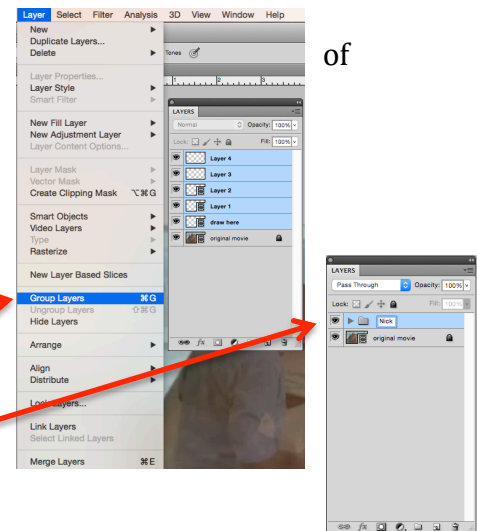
Layer Select Filter Analysis 3D View Window Help

New
Duplicate Layers...
Delete

Layer Properties...
Layer Style
Smart Filter

New Fill Layer
New Adjustment Layer
Layer Content Options...

Layer Mask
Vector Mask
Create Clipping Mask ⌥⌘G

Smart Objects
Video Layers
Type
Rasterize

New Layer Based Slices

Group Layers ⌘G
Ungroup Layers ⇧⌘G
Hide Layers

Arrange

Align
Distribute

Lock Layers...

Link Layers
Select Linked Layers

Merge Layers ⌘E

Tones

of

LAYERS
Normal Opacity: 100%
Lock: Fill: 100%
Layer 4
Layer 3
Layer 2
Layer 1
draw here
original movie

LAYERS
Pass Through Opacity: 100%
Lock: Fill: 100%
Nick
original movie